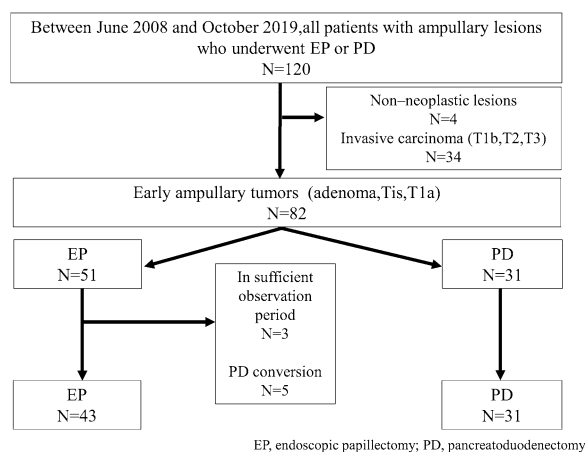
Between June 2008 and October 2019,all patients with ampullary lesions who underwent EP or PD
N=120

Non–neoplastic lesions
N=4
Invasive carcinoma (T1b,T2,T3)
N=34

Early ampullary tumors (adenoma,Tis,T1a)
N=82

EP
N=51

In sufficient observation period
N=3

PD conversion
N=5

PD
N=31

EP
N=43

PD
N=31

EP, endoscopic papillectomy; PD, pancreatoduodenectomy